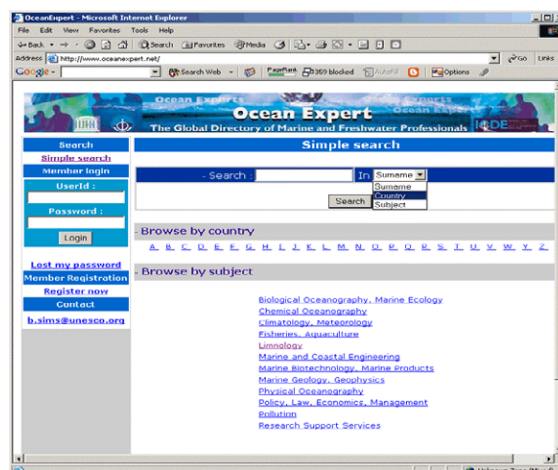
OceanExpert - Microsoft Internet Explorer

File Edit View Favorites Tools Help

Back Search Favorites Media

Address http://www.oceanexpert.net/ Go Links

Google Search Web PageRank 369 blocked AutoFill Options

Ocean Experts
Ocean Expert
The Global Directory of Marine and Freshwater Professionals
IODE

Search
Simple search
Member login
UserId :
Password :
Login
Lost my password
Member Registration
Register now
Contact
b.sims@unesco.org

Simple search

- Search : In Surname
Surname
Country
Subject
Search

- Browse by country

A B C D E F G H I J K L M N O P Q R S T U V W Y Z

- Browse by subject

Biological Oceanography, Marine Ecology
Chemical Oceanography
Climatology, Meteorology
Fisheries, Aquaculture
Limnology
Marine and Coastal Engineering
Marine Biotechnology, Marine Products
Marine Geology, Geophysics
Physical Oceanography
Policy, Law, Economics, Management
Pollution
Research Support Services